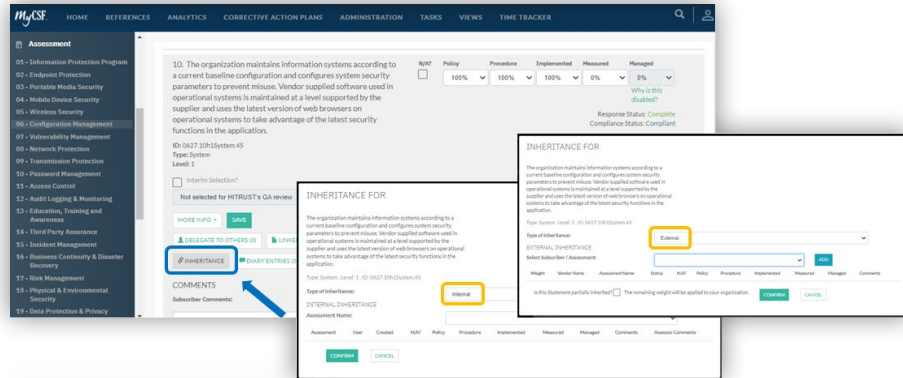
MyCSF HOME REFERENCES ANALYTICS CORRECTIVE ACTION PLANS ADMINISTRATION TASKS VIEWS TIME TRACKER

Assessment
01 - Information Protection Program
02 - Endpoint Protection
03 - Portable Media Security
04 - Mobile Device Security
05 - Wireless Security
06 - Configuration Management
07 - Vulnerability Management
08 - Network Protection
09 - Transmission Protection
10 - Password Management
11 - Access Control
12 - Audit Logging & Monitoring
13 - Education, Training and Awareness
14 - Third Party Assurance
15 - Incident Management
16 - Business Continuity & Disaster Recovery
17 - Risk Management
18 - Physical & Environmental Security
19 - Data Protection & Privacy

10. The organization maintains information systems according to a current baseline configuration and configures system security parameters to prevent misuse. Vendor supplied software used in operational systems is maintained at a level supported by the supplier and uses the latest version of web browsers on operational systems to take advantage of the latest security functions in the application.

N/A? Policy Procedure Implemented Measured Managed
100% 100% 100% 0% 0%
Why is this disabled?
Response Status: Complete
Compliance Status: Compliant

ID: 0627.10h1System.45
Type: System
Level: 1

Interim Selection?
Not selected for HITRUST's QA review

MORE INFO SAVE
DELEGATE TO OTHERS (0) LINK
INHERITANCE DIARY ENTRIES (0)

COMMENTS
Subscriber Comments:

INHERITANCE FOR
The organization maintains information systems according to a current baseline configuration and configures system security parameters to prevent misuse. Vendor supplied software used in operational systems is maintained at a level supported by the supplier and uses the latest version of web browsers on operational systems to take advantage of the latest security functions in the application.
Type: System Level: 1 ID: 0627.10h1System.45
Type of Inheritance: Internal
INTERNAL INHERITANCE
Assessment Name:
Assessment User Created N/A? Policy Procedure Implemented Measured Managed Comments Assessor Comments
CONFIRM CANCEL

INHERITANCE FOR
The organization maintains information systems according to a current baseline configuration and configures system security parameters to prevent misuse. Vendor supplied software used in operational systems is maintained at a level supported by the supplier and uses the latest version of web browsers on operational systems to take advantage of the latest security functions in the application.
Type: System Level: 1 ID: 0627.10h1System.45
Type of Inheritance: External
EXTERNAL INHERITANCE
Select Subscriber / Assessment: ADD
Weight Vendor Name Assessment Name Status N/A? Policy Procedure Implemented Measured Managed Comments
Is this Statement partially Inherited? The remaining weight will be applied to your organization. CONFIRM CANCEL